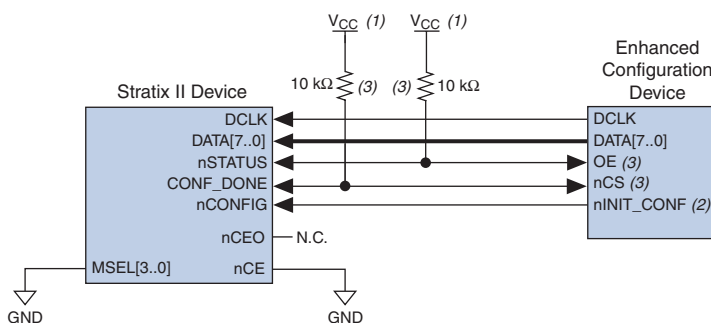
$V_{CC}$ (1)
$V_{CC}$ (1)
10 kΩ (3)
(3) 10 kΩ
Stratix II Device
Enhanced Configuration Device
DCLK
DATA[7..0]
nSTATUS
CONF_DONE
nCONFIG
nCEO
N.C.
MSEL[3..0]
nCE
DCLK
DATA[7..0]
OE (3)
nCS (3)
nINIT_CONF (2)
GND
GND